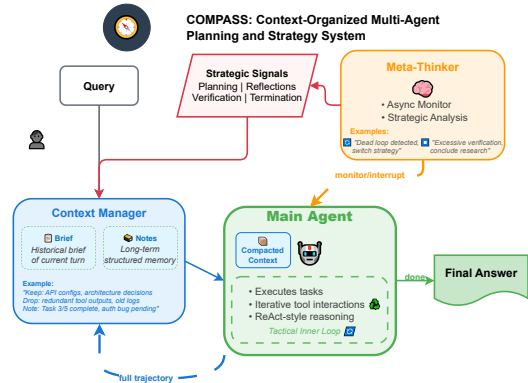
COMPASS: Context-Organized Multi-Agent Planning and Strategy System

Query

Strategic Signals
Planning | Reflections
Verification | Termination

Meta-Thinker

• Async Monitor
• Strategic Analysis

Examples:
"Dead loop detected, switch strategy"
"Excessive verification, conclude research"

monitor/interrupt

Context Manager

Brief
Historical brief of current turn

Notes
Long-term structured memory

Example:
"Keep: API configs, architecture decisions
Drop: redundant tool outputs, old logs
Note: Task 3/5 complete, auth bug pending"

Main Agent

Compacted Context

• Executes tasks
• Iterative tool interactions
• ReAct-style reasoning

Tactical Inner Loop

done

Final Answer

full trajectory